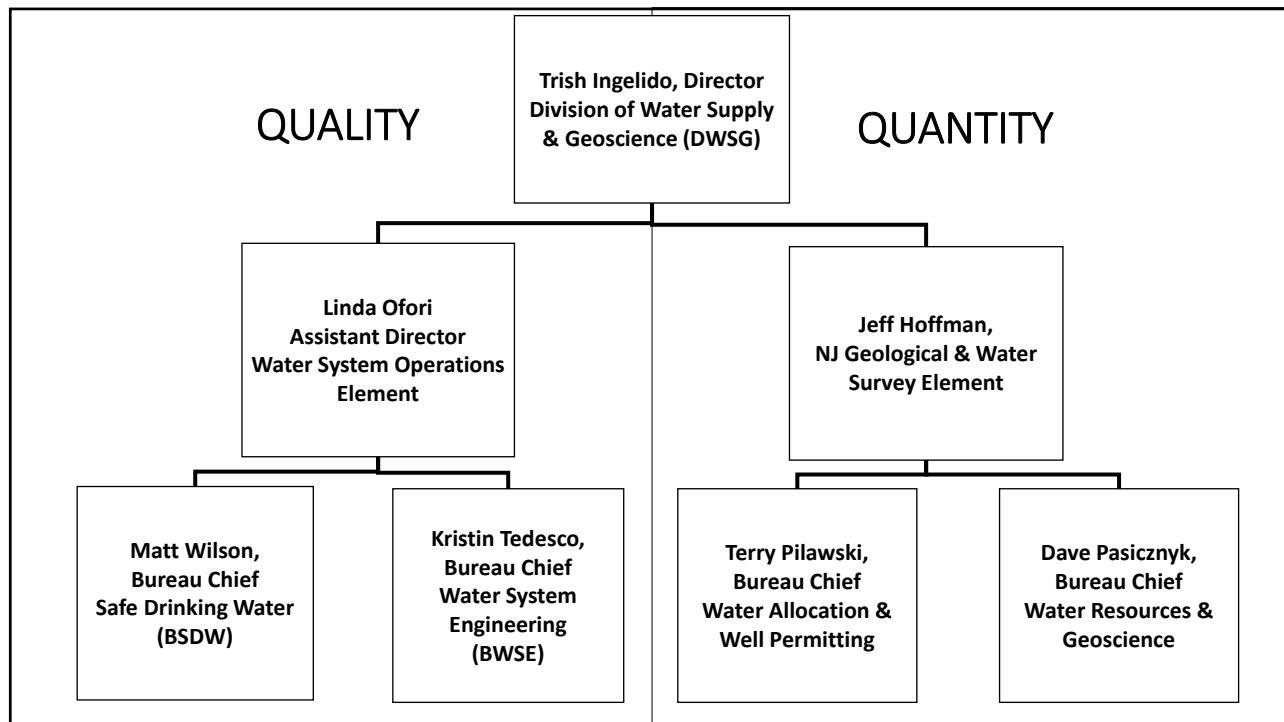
QUALITY

Trish Ingelido, Director
Division of Water Supply & Geoscience (DWSG)

QUANTITY

Linda Ofori
Assistant Director
Water System Operations Element

Jeff Hoffman,
NJ Geological & Water Survey Element

Matt Wilson,
Bureau Chief
Safe Drinking Water (BSDW)

Kristin Tedesco,
Bureau Chief
Water System Engineering (BWSE)

Terry Pilawski,
Bureau Chief
Water Allocation & Well Permitting

Dave Pasicznyk,
Bureau Chief
Water Resources & Geoscience